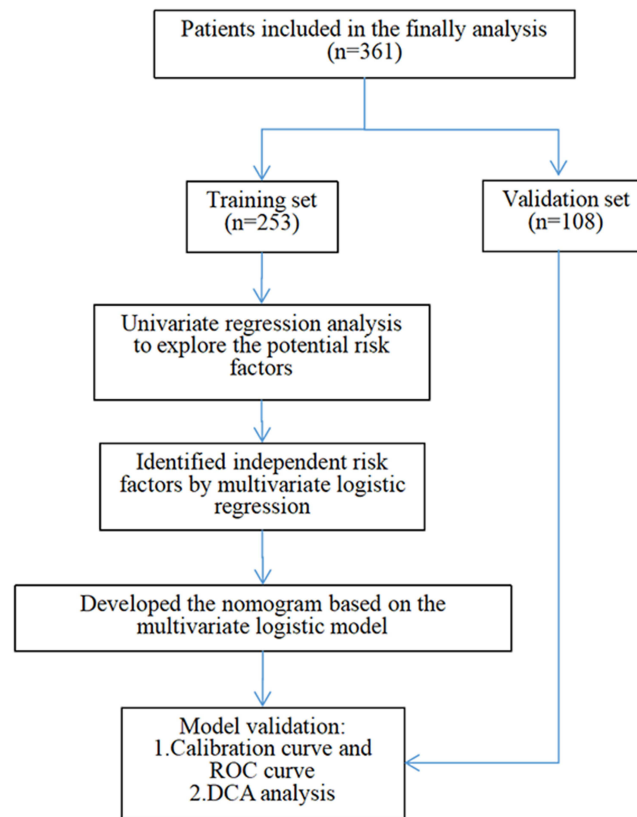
Patients included in the finally analysis (n=361)

Training set (n=253)

Validation set (n=108)

Univariate regression analysis to explore the potential risk factors

Identified independent risk factors by multivariate logistic regression

Developed the nomogram based on the multivariate logistic model

Model validation:
1.Calibration curve and ROC curve
2.DCA analysis